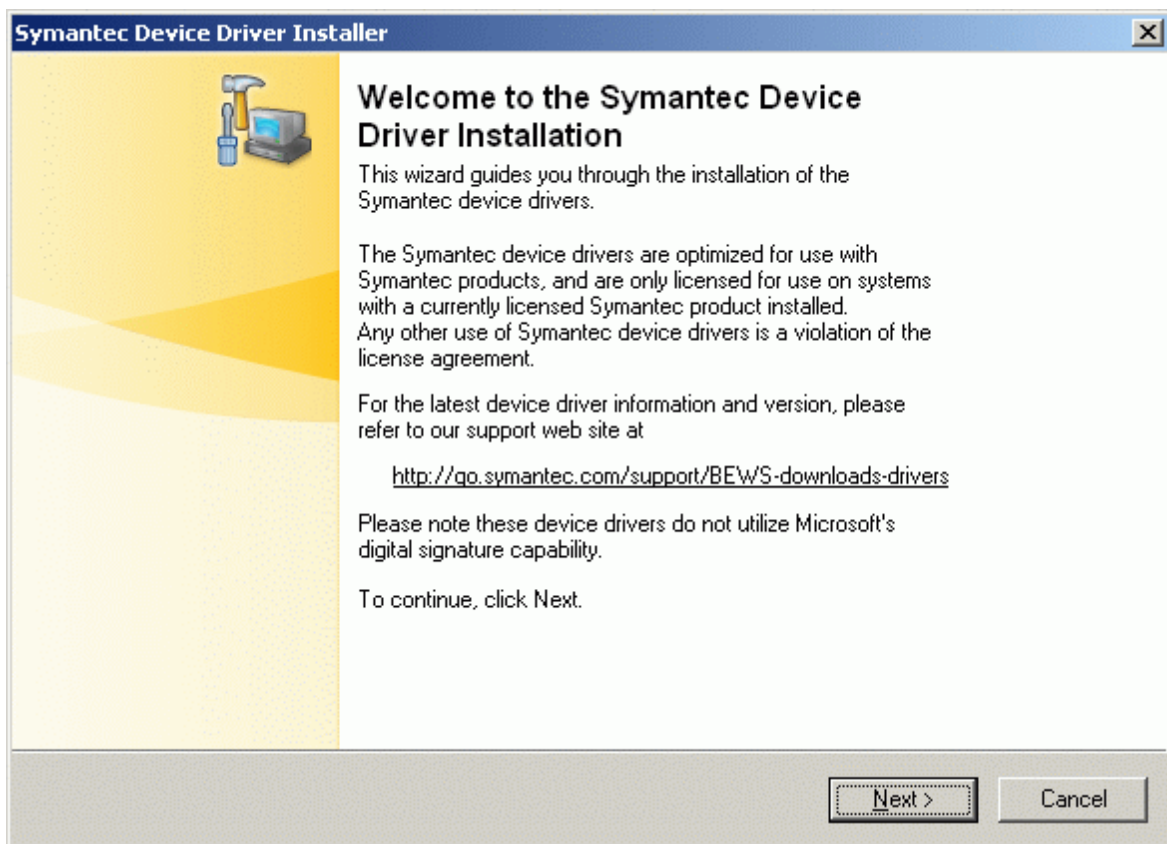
Symantec Device Driver Installer

Welcome to the Symantec Device Driver Installation

This wizard guides you through the installation of the Symantec device drivers.

The Symantec device drivers are optimized for use with Symantec products, and are only licensed for use on systems with a currently licensed Symantec product installed.
Any other use of Symantec device drivers is a violation of the license agreement.

For the latest device driver information and version, please refer to our support web site at

http://go.symantec.com/support/BEWS-downloads-drivers

Please note these device drivers do not utilize Microsoft's digital signature capability.

To continue, click Next.

Next >

Cancel